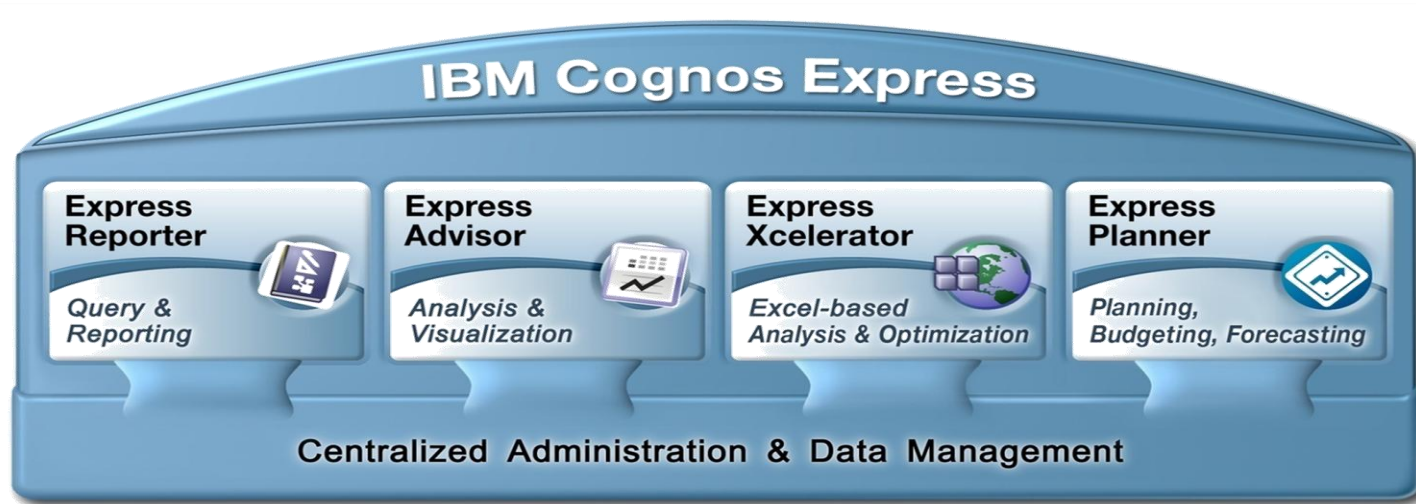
IBM Cognos Express

Express Reporter

Query & Reporting

Express Advisor

Analysis & Visualization

Express Xcelerator

Excel-based Analysis & Optimization

Express Planner

Planning, Budgeting, Forecasting

Centralized Administration & Data Management